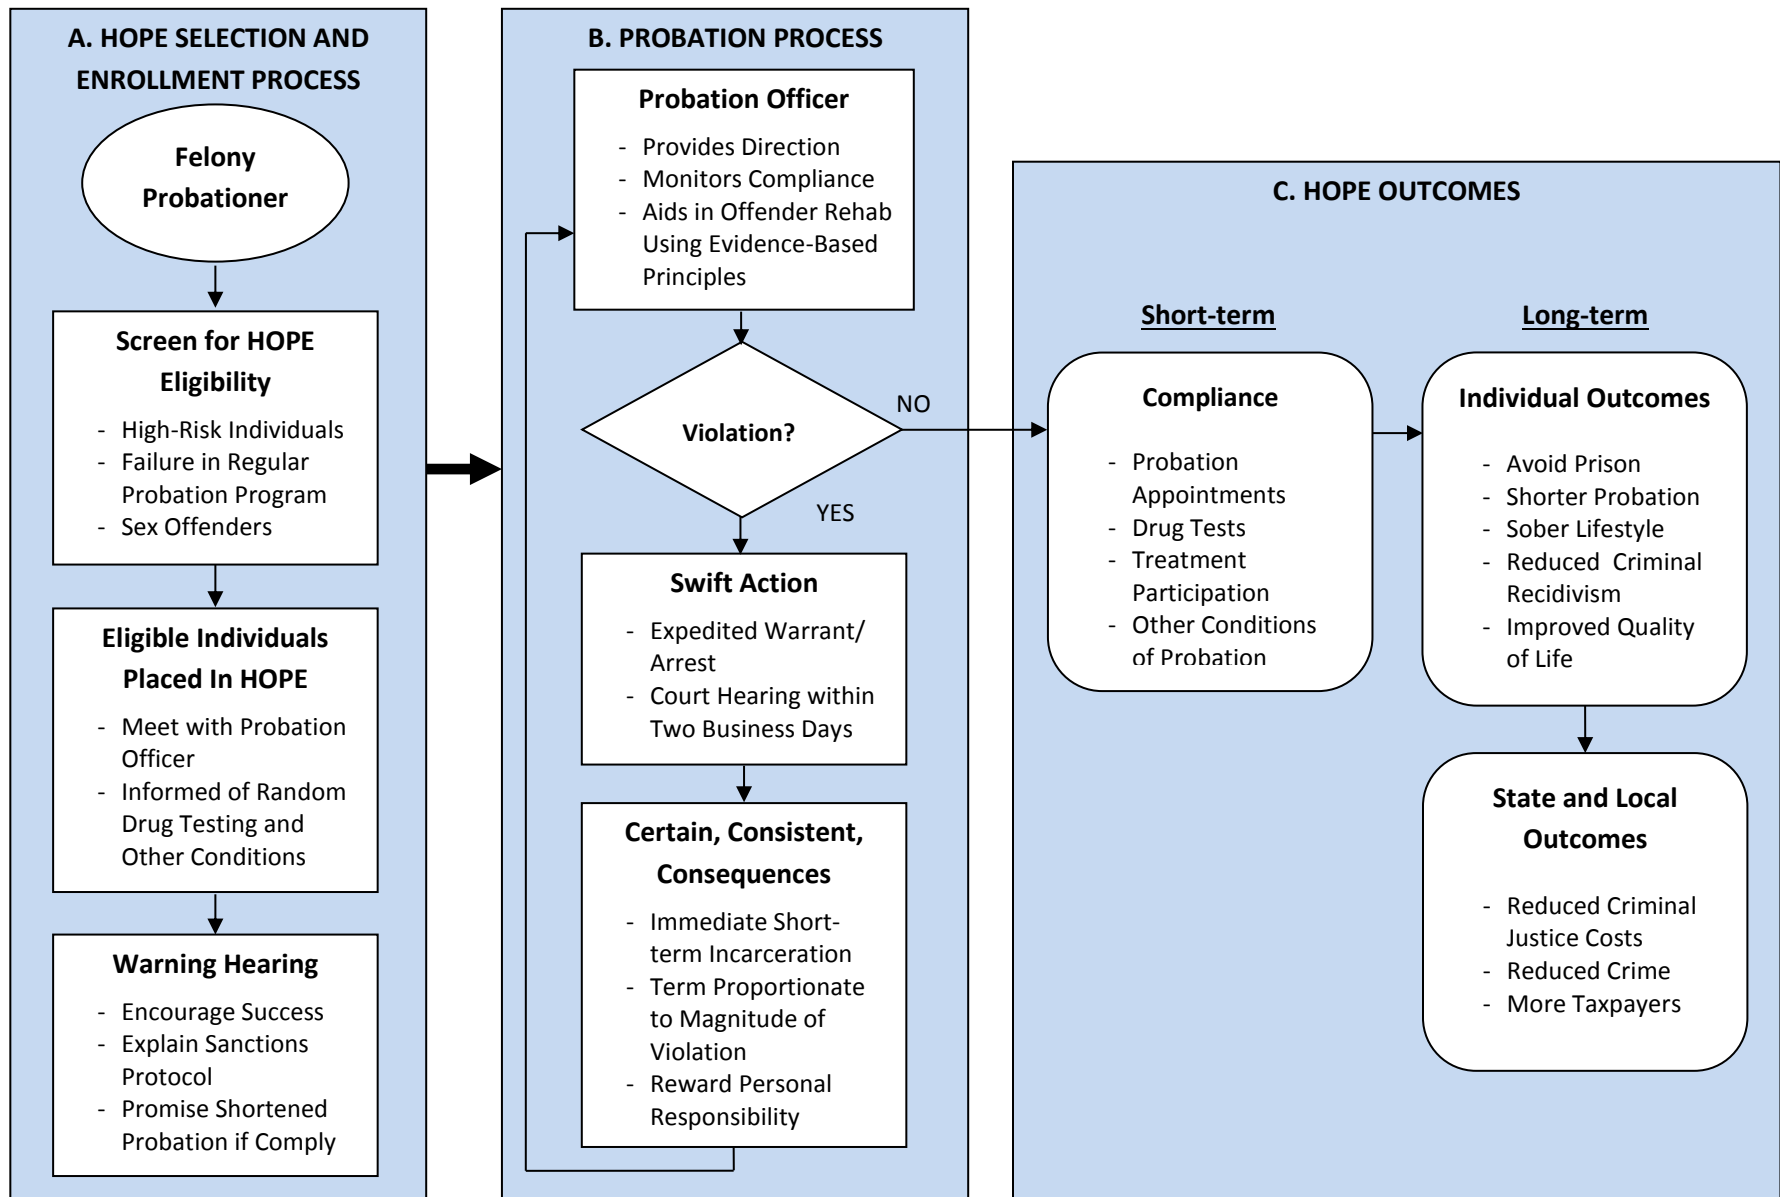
A. HOPE SELECTION AND ENROLLMENT PROCESS

Felony Probationer

Screen for HOPE Eligibility

- High-Risk Individuals
- Failure in Regular Probation Program
- Sex Offenders

Eligible Individuals Placed In HOPE

- Meet with Probation Officer
- Informed of Random Drug Testing and Other Conditions

Warning Hearing

- Encourage Success
- Explain Sanctions Protocol
- Promise Shortened Probation if Comply

B. PROBATION PROCESS

Probation Officer

- Provides Direction
- Monitors Compliance
- Aids in Offender Rehab Using Evidence-Based Principles

Violation?

NO

YES

Swift Action

- Expedited Warrant/ Arrest
- Court Hearing within Two Business Days

Certain, Consistent, Consequences

- Immediate Short-term Incarceration
- Term Proportionate to Magnitude of Violation
- Reward Personal Responsibility

C. HOPE OUTCOMES

Short-term

Long-term

Compliance

- Probation Appointments
- Drug Tests
- Treatment Participation
- Other Conditions of Probation

Individual Outcomes

- Avoid Prison
- Shorter Probation
- Sober Lifestyle
- Reduced Criminal Recidivism
- Improved Quality of Life

State and Local Outcomes

- Reduced Criminal Justice Costs
- Reduced Crime
- More Taxpayers